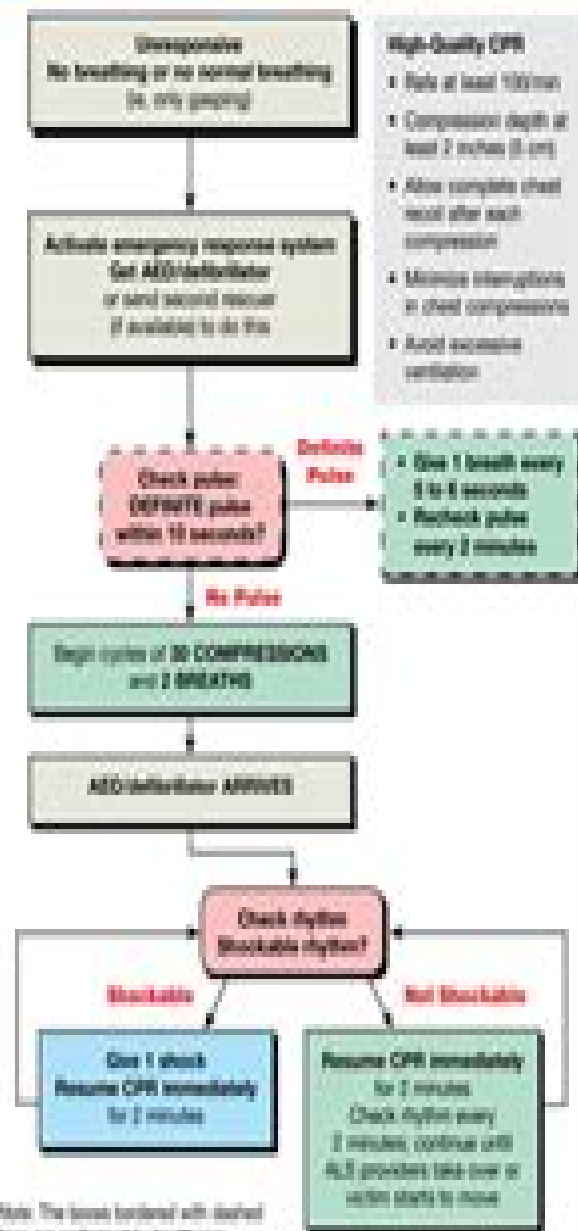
Unresponsive
No breathing or no normal breathing
(ie, only gasping)

High-Quality CPR

• Rate at least 100/min

• Compression depth at least 2 inches (5 cm)

• Allow complete chest recoil after each compression

• Minimize interruptions in chest compressions

• Avoid excessive ventilation

Activate emergency response system
Get AED/defibrillator
or send second rescuer
(if available) to do this

Check pulse:
DEFINITE pulse
within 10 seconds?

Definite Pulse

• Give 1 breath every 5 to 6 seconds
• Recheck pulse every 2 minutes

No Pulse

Begin cycles of 30 COMPRESSIONS and 2 BREATHS

AED/defibrillator ARRIVES

Check rhythm
Shockable rhythm?

Shockable

Not Shockable

Give 1 shock
Resume CPR immediately
for 2 minutes

Resume CPR immediately
for 2 minutes
Check rhythm every
2 minutes; continue until
ALS providers take over or
victim starts to move

Note: The boxes bordered with dashed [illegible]